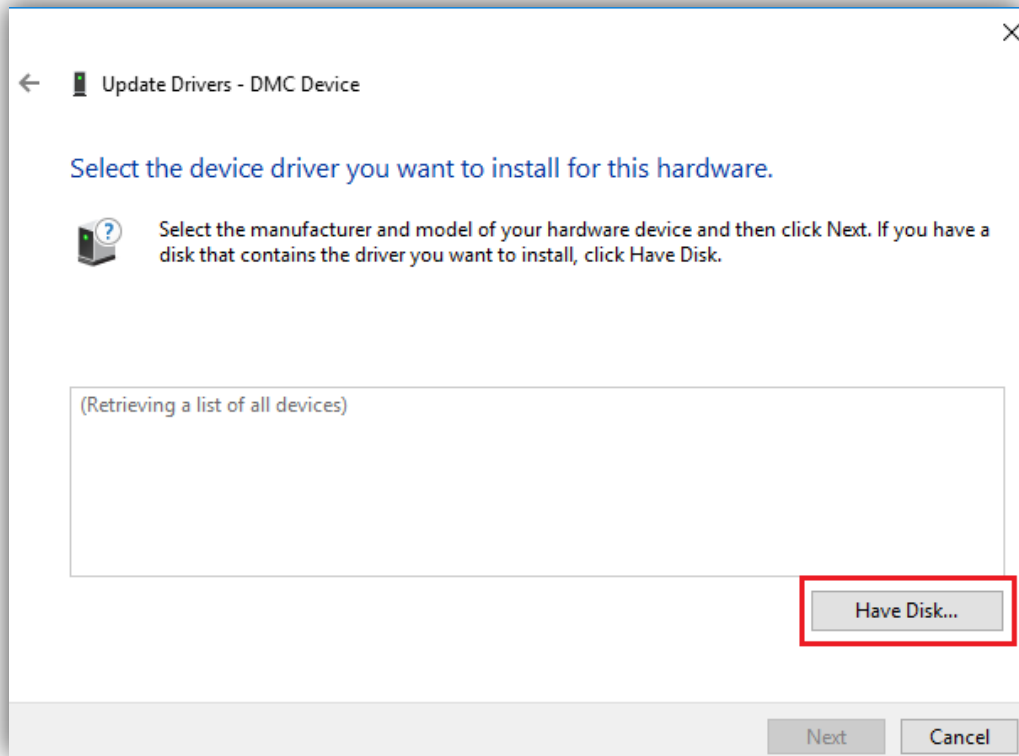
Update Drivers - DMC Device

Select the device driver you want to install for this hardware.

Select the manufacturer and model of your hardware device and then click Next. If you have a disk that contains the driver you want to install, click Have Disk.

(Retrieving a list of all devices)

Have Disk...

Next

Cancel